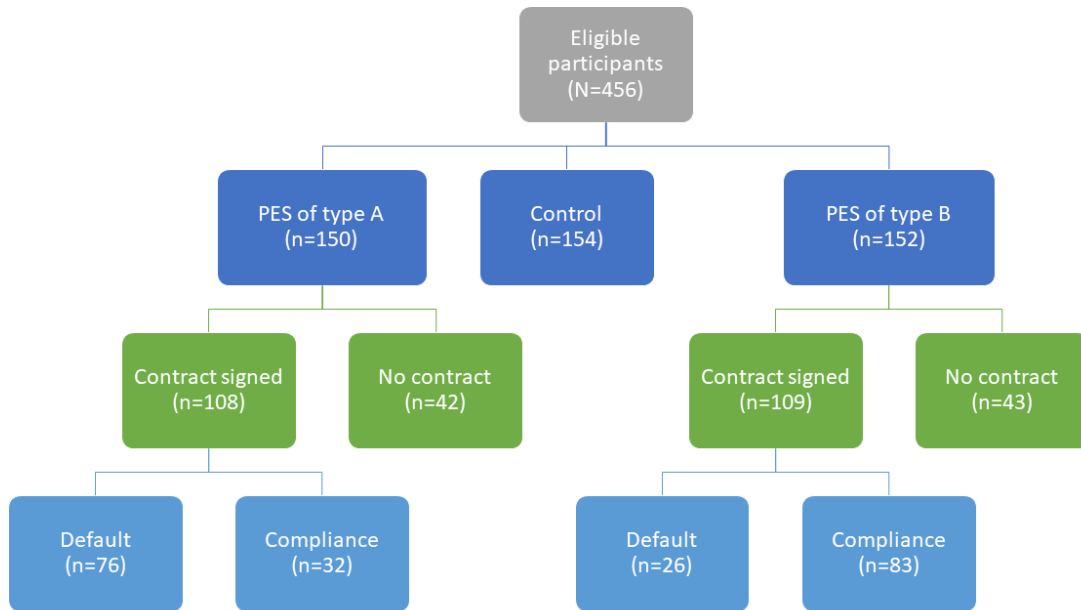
Eligible participants (N=456)

PES of type A (n=150)

Control (n=154)

PES of type B (n=152)

Contract signed (n=108)

No contract (n=42)

Contract signed (n=109)

No contract (n=43)

Default (n=76)

Compliance (n=32)

Default (n=26)

Compliance (n=83)